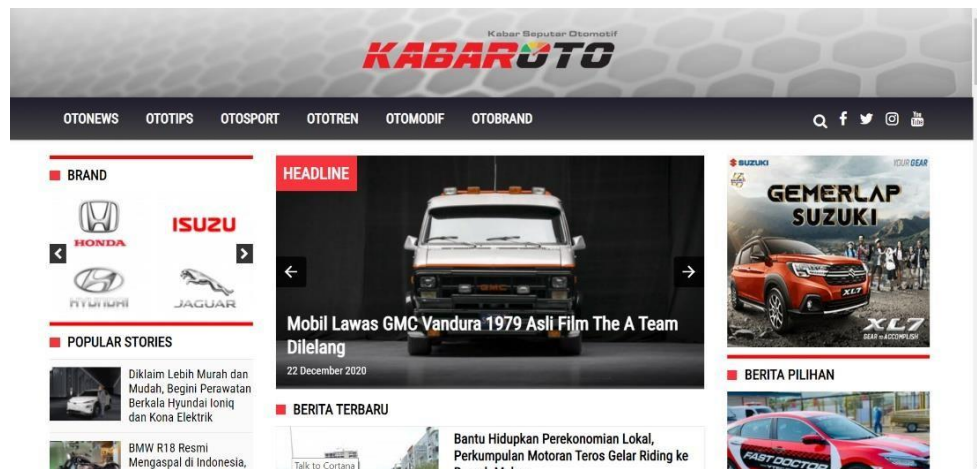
Kabar Seputar Otomotif
KABAROTO

OTONEWS OTOTIPS OTOSPORT OTOTREN OTOMODIF OTOBRAND

BRAND

HONDA
ISUZU
HYUNDAI
JAGUAR

POPULAR STORIES

Diklaim Lebih Murah dan Mudah, Begini Perawatan Berkala Hyundai Ioniq dan Kona Elektrik

BMW R18 Resmi Mengaspal di Indonesia,

HEADLINE

Mobil Lawas GMC Vandura 1979 Asli Film The A Team Dilelang

22 December 2020

BERITA TERBARU

Talk to Cortana

Bantu Hidupkan Perekonomian Lokal, Perkumpulan Motoran Teros Gelar Riding ke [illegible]

SUZUKI
YOUR GEAR
GEMERLAP SUZUKI
XL7
GEAR to ACCOMPLISH

BERITA PILIHAN

FAST DOCTOR